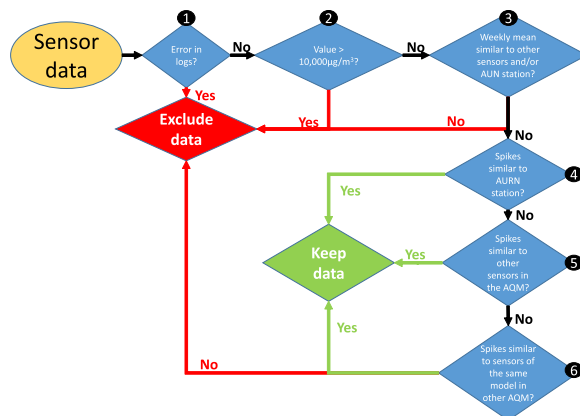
Sensor data

1
Error in logs?

No

2
Value > 10,000μg/m³?

No

3
Weekly mean similar to other sensors and/or AUN station?

Yes

Exclude data

Yes

No

No

Spikes similar to AURN station?

4

Yes

No

Keep data

Yes

Spikes similar to other sensors in the AQM?

5

No

Yes

No

Spikes similar to sensors of the same model in other AQM?

6